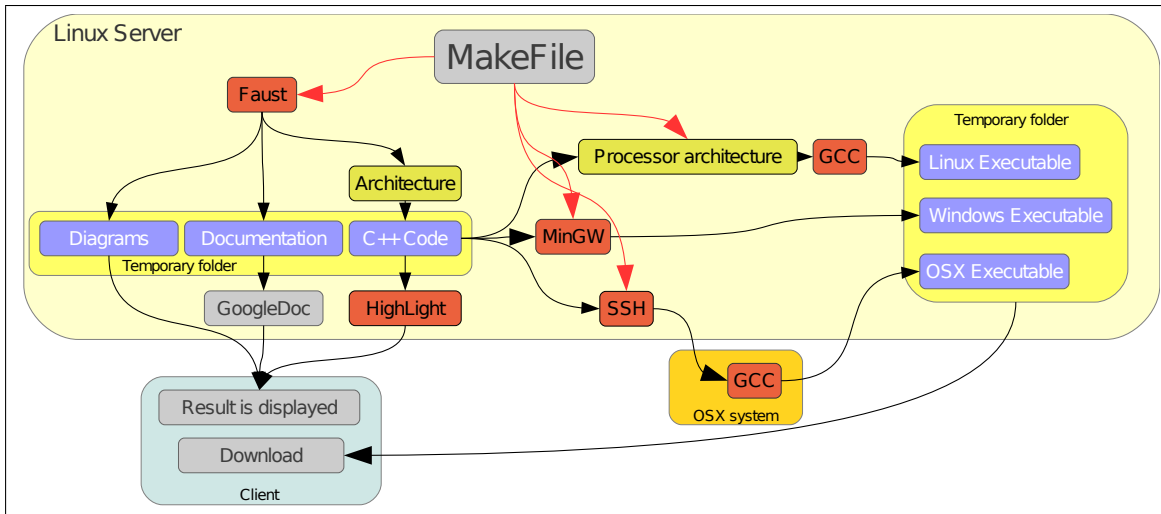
Linux Server

MakeFile

Faust

Architecture

Processor architecture

GCC

Temporary folder

Linux Executable

Windows Executable

OSX Executable

Diagrams

Documentation

C++Code

Temporary folder

MinGW

GoogleDoc

HighLight

SSH

GCC

OSX system

Result is displayed

Download

Client